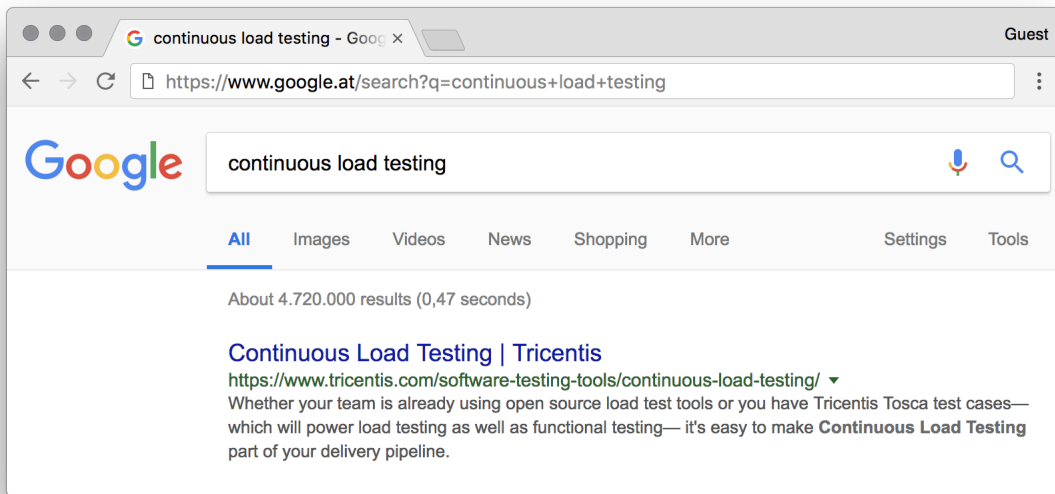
continuous load testing - Goog ×

Guest

https://www.google.at/search?q=continuous+load+testing

Google

continuous load testing

All Images Videos News Shopping More Settings Tools

About 4.720.000 results (0,47 seconds)

Continuous Load Testing | Tricentis
https://www.tricentis.com/software-testing-tools/continuous-load-testing/ ▾
Whether your team is already using open source load test tools or you have Tricentis Tosca test cases— which will power load testing as well as functional testing— it's easy to make **Continuous Load Testing** part of your delivery pipeline.